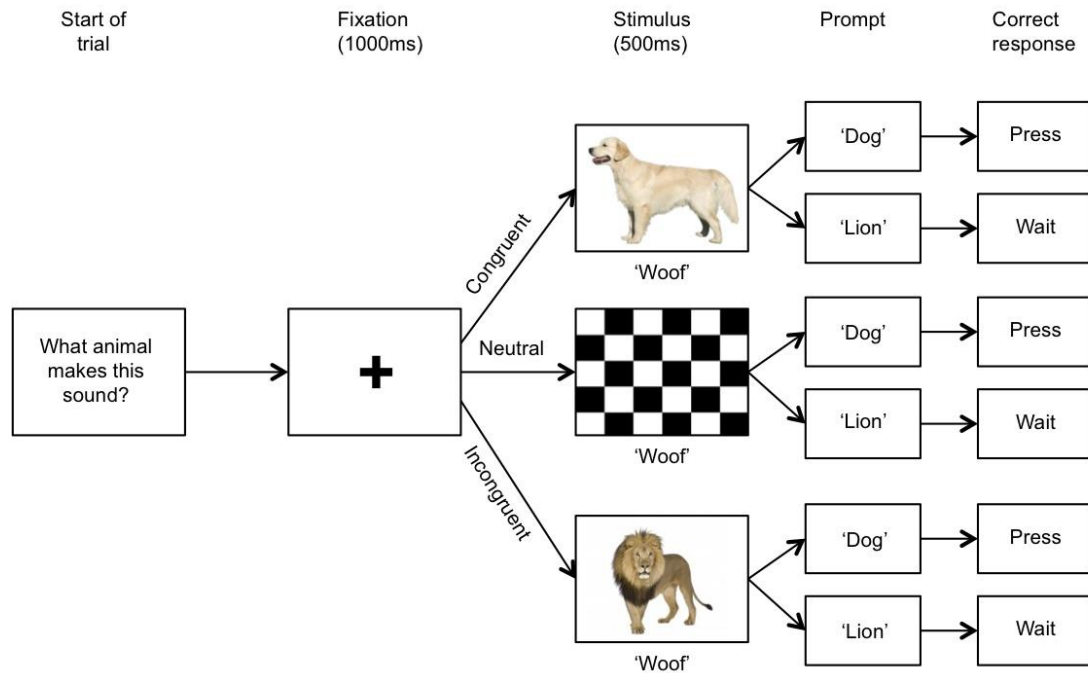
Start of trial

Fixation (1000ms)

Stimulus (500ms)

Prompt

Correct response

What animal makes this sound?

+

Congruent

Neutral

Incongruent

'Woof'

'Woof'

'Woof'

'Dog'

'Lion'

'Dog'

'Lion'

'Dog'

'Lion'

Press

Wait

Press

Wait

Press

Wait